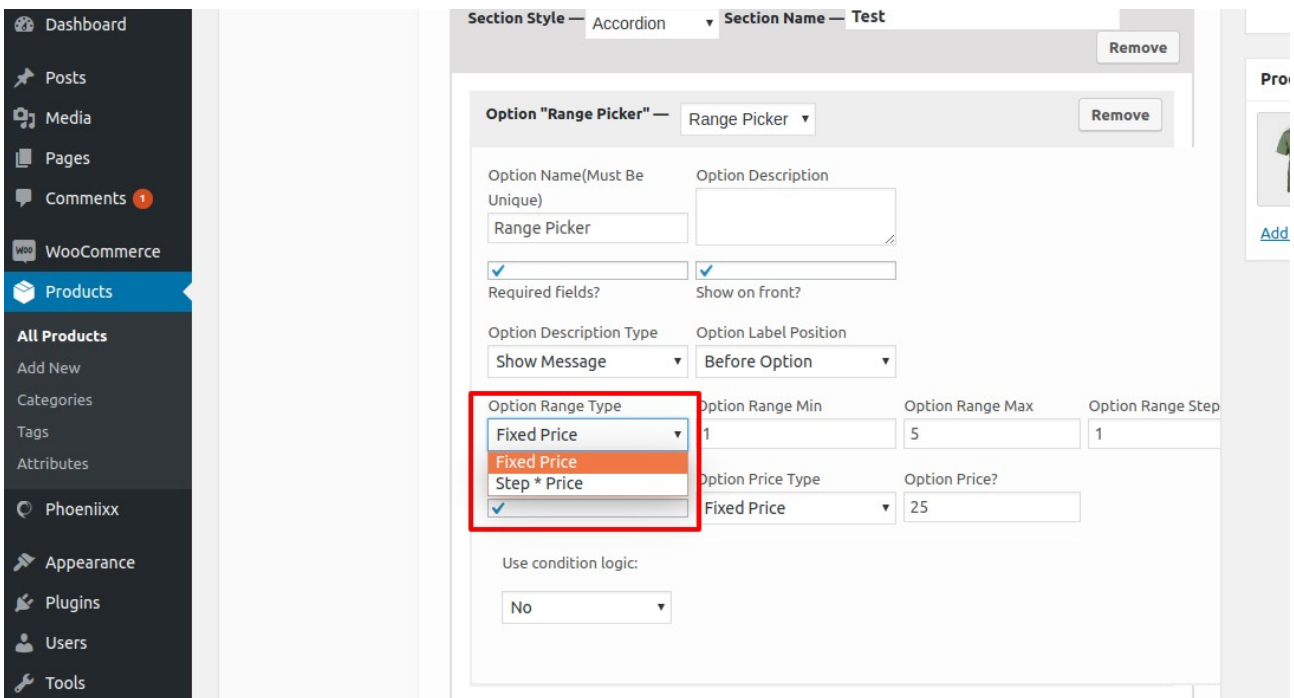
Dashboard
Posts
Media
Pages
Comments 1
WooCommerce
Products
All Products
Add New
Categories
Tags
Attributes
Phoeniixx
Appearance
Plugins
Users
Tools

Section Style — Accordion ▾ Section Name — Test
Remove

Option "Range Picker" — Range Picker ▾
Remove

Option Name(Must Be Unique)
Range Picker
Option Description
✓
Required fields?
✓
Show on front?

Option Description Type
Show Message ▾
Option Label Position
Before Option ▾

Option Range Type
Fixed Price ▾
Fixed Price
Step * Price
✓
Option Range Min
1
Option Range Max
5
Option Range Step
1
Option Price Type
Fixed Price ▾
Option Price?
25

Use condition logic:
No ▾

Pro
Add